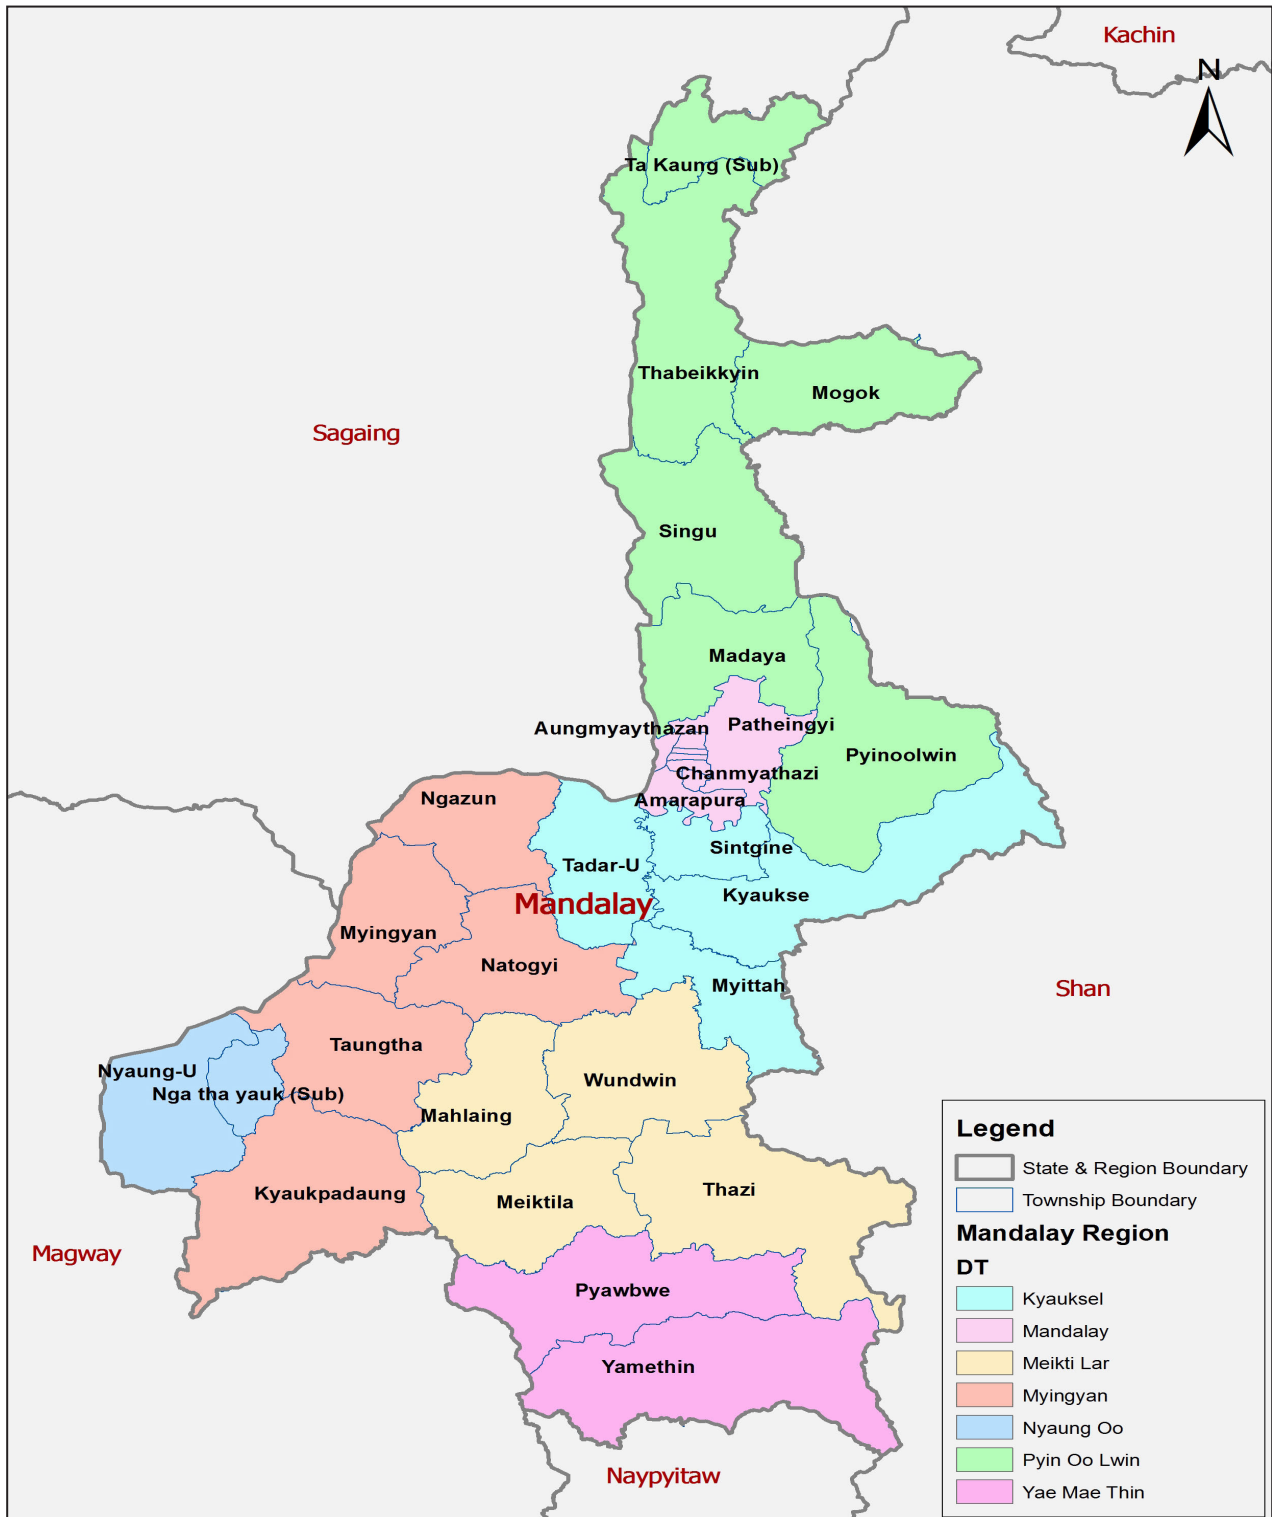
Kachin

N

Ta Kaung (Sub)

Sagaing

Thabeikkyin

Mogok

Singu

Madaya

Aungmyaythazan

Patheingyi

Pyinoolwin

Chanmyathazi

Ngazun

Amarapura

Sintgine

Tadar-U

Kyaukse

Mandalay

Myingyan

Natogyi

Myittah

Shan

Taungtha

Nyaung-U

Nga tha yauk (Sub)

Wundwin

Mahlaing

Kyaukpadaung

Meiktila

Thazi

Magway

Pyawbwe

Yamethin

Naypyitaw

Legend

State & Region Boundary

Township Boundary

Mandalay Region

DT

Kyauksel

Mandalay

Meikti Lar

Myingyan

Nyaung Oo

Pyin Oo Lwin

Yae Mae Thin